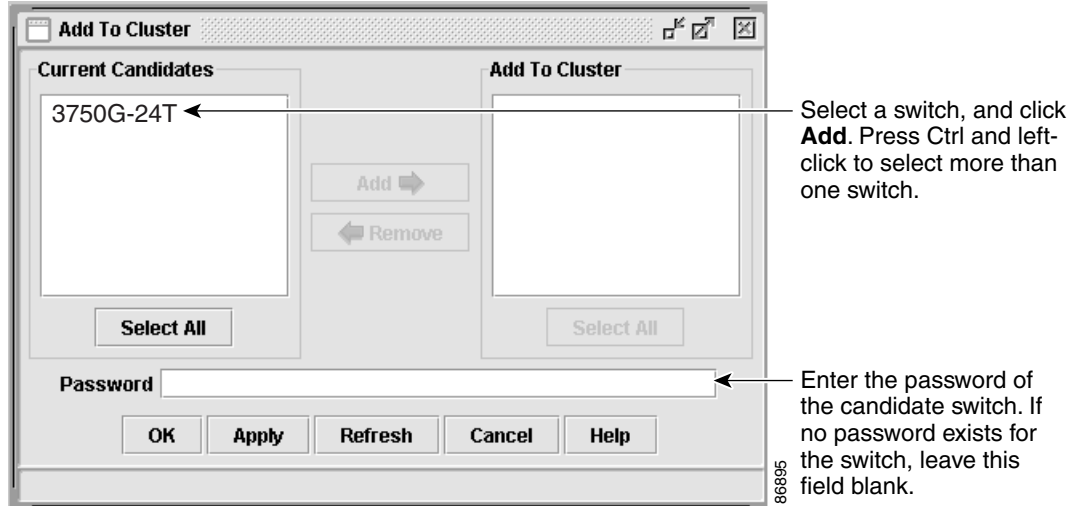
Add To Cluster

Current Candidates

3750G-24T

Add

Remove

Add To Cluster

Select All

Select All

Password

OK Apply Refresh Cancel Help

Select a switch, and click **Add**. Press Ctrl and left-click to select more than one switch.

Enter the password of the candidate switch. If no password exists for the switch, leave this field blank.

86895